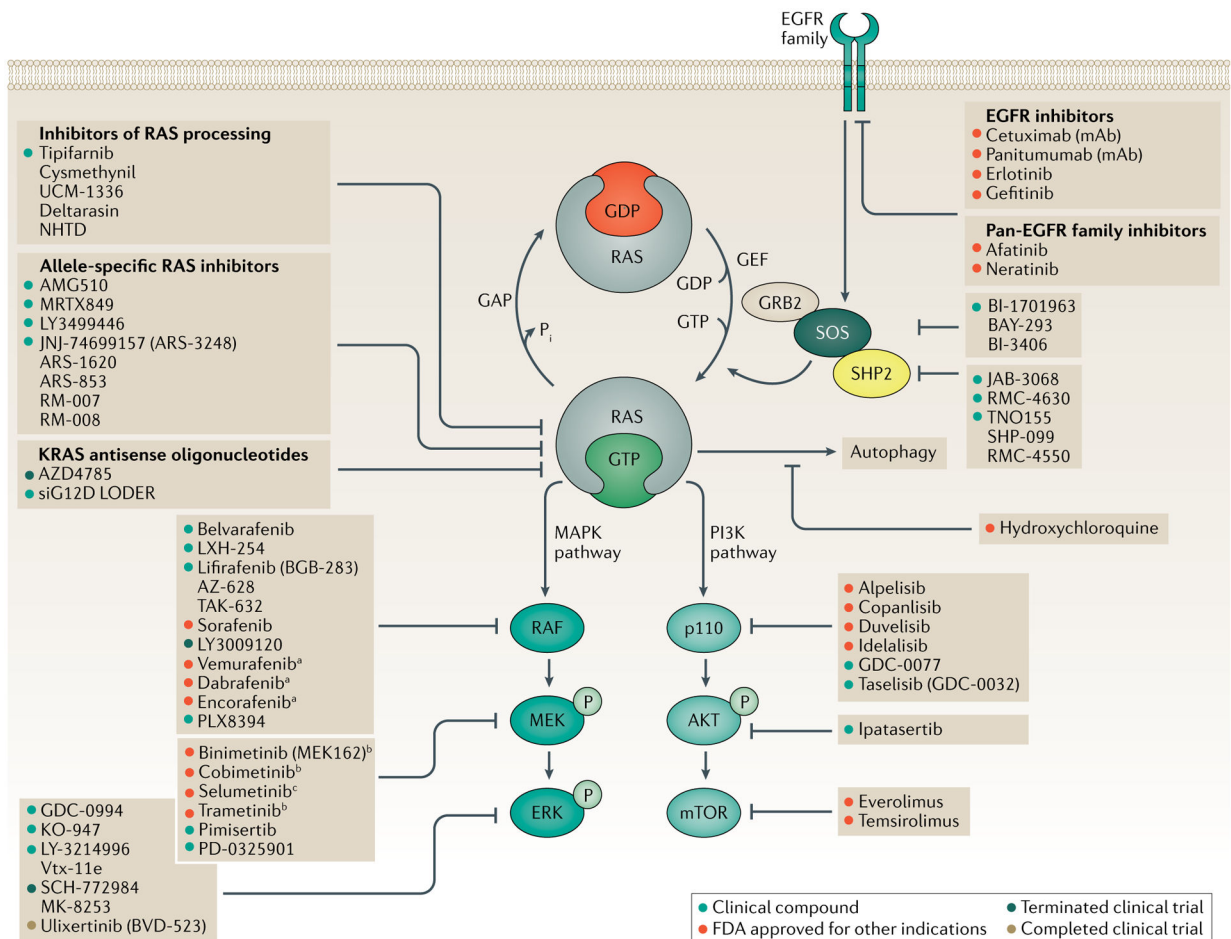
EGFR family

EGFR inhibitors
Cetuximab (mAb)
Panitumumab (mAb)
Erlotinib
Gefitinib

Pan-EGFR family inhibitors
Afatinib
Neratinib

Inhibitors of RAS processing
Tipifarnib
Cysmethynil
UCM-1336
Deltarasin
NHTD

Allele-specific RAS inhibitors
AMG510
MRTX849
LY3499446
JNJ-74699157 (ARS-3248)
ARS-1620
ARS-853
RM-007
RM-008

KRAS antisense oligonucleotides
AZD4785
siG12D LODER

GDP
RAS
GAP
$P_i$
GEF
GDP
GTP
GRB2
SOS
SHP2

BI-1701963
BAY-293
BI-3406

JAB-3068
RMC-4630
TNO155
SHP-099
RMC-4550

RAS
GTP
Autophagy
Hydroxychloroquine

MAPK pathway
PI3K pathway

Belvarafenib
LXH-254
Lifirafenib (BGB-283)
AZ-628
TAK-632
Sorafenib
LY3009120
Vemurafenib$^a$
Dabrafenib$^a$
Encorafenib$^a$
PLX8394

RAF
MEK
P
ERK
P
p110
AKT
P
mTOR

Alpelisib
Copanlisib
Duvelisib
Idelalisib
GDC-0077
Taselisib (GDC-0032)

Ipatasertib

Binimetinib (MEK162)$^b$
Cobimetinib$^b$
Selumetinib$^c$
Trametinib$^b$
Pimisertib
PD-0325901

GDC-0994
KO-947
LY-3214996
Vtx-11e
SCH-772984
MK-8253
Ulixertinib (BVD-523)

Everolimus
Temsirolimus

Clinical compound
FDA approved for other indications
Terminated clinical trial
Completed clinical trial